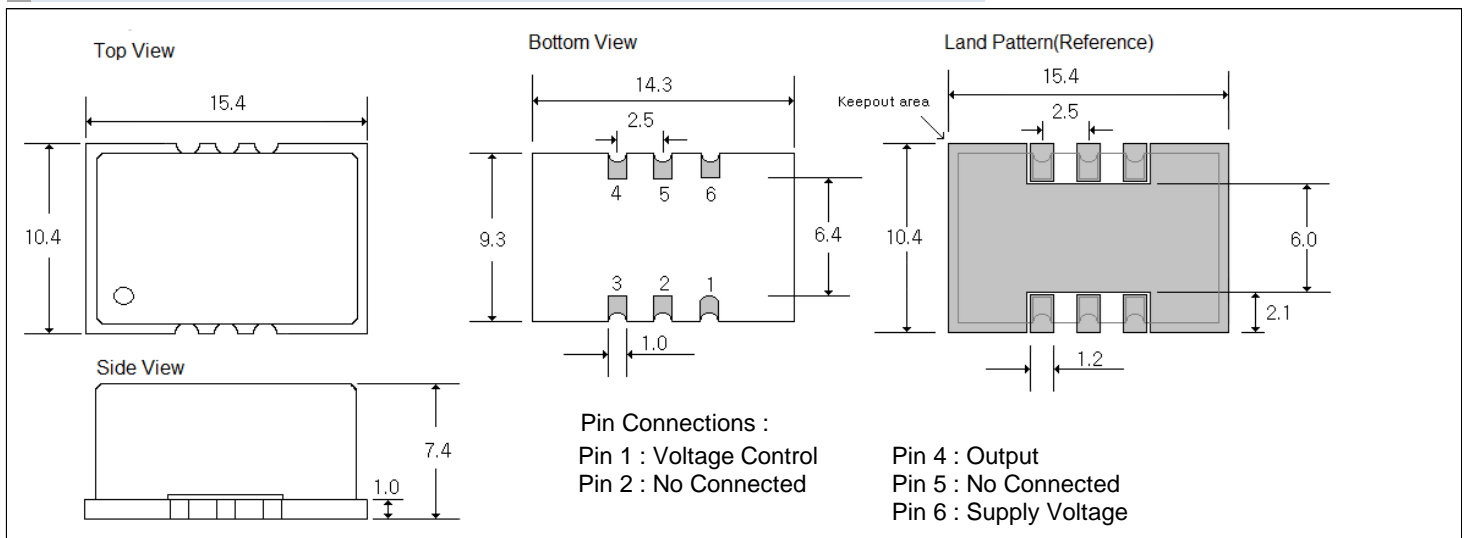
Top View

15.4

10.4

Bottom View

14.3

2.5

4 5 6

9.3

6.4

3 2 1

1.0

Land Pattern(Reference)

15.4

Keepout area

2.5

10.4

6.0

2.1

1.2

Side View

7.4

1.0

Pin Connections :

Pin 1 : Voltage Control
Pin 2 : No Connected

Pin 4 : Output
Pin 5 : No Connected
Pin 6 : Supply Voltage